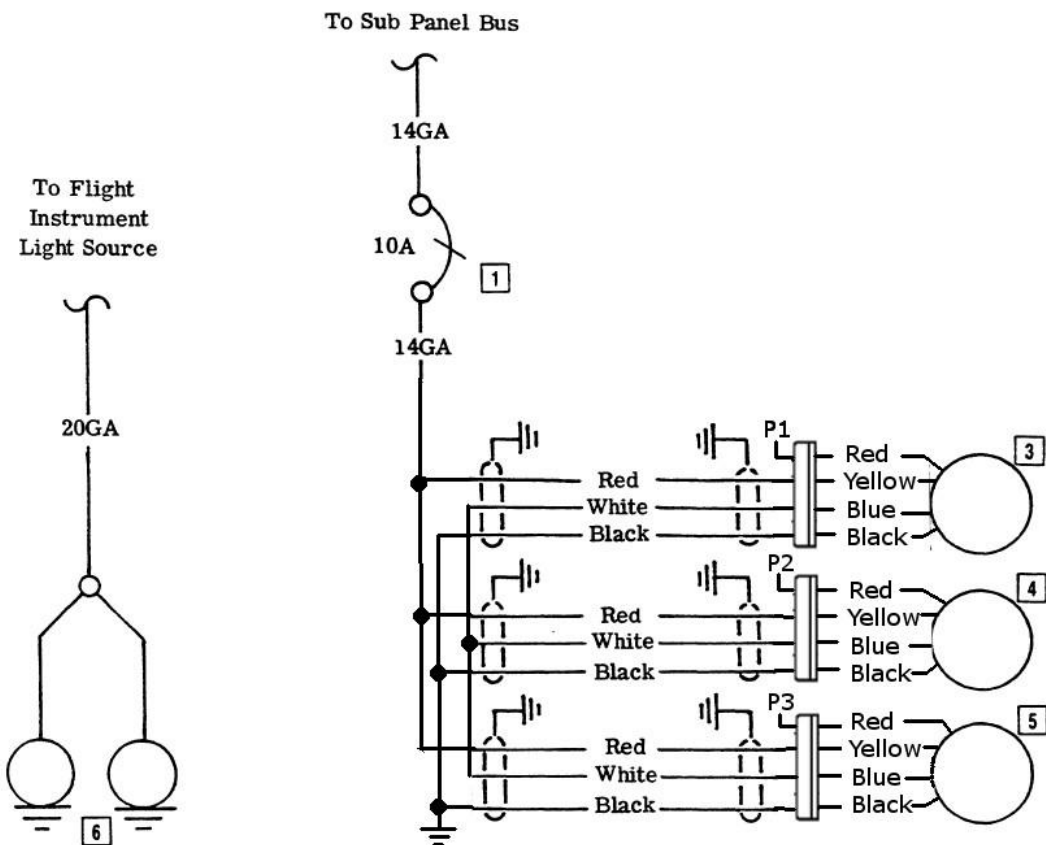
To Sub Panel Bus

14GA

10A

1

14GA

To Flight Instrument Light Source

20GA

6

P1

Red

White

Black

Red

Yellow

Blue

Black

3

P2

Red

White

Black

Red

Yellow

Blue

Black

4

P3

Red

White

Black

Red

Yellow

Blue

Black

5